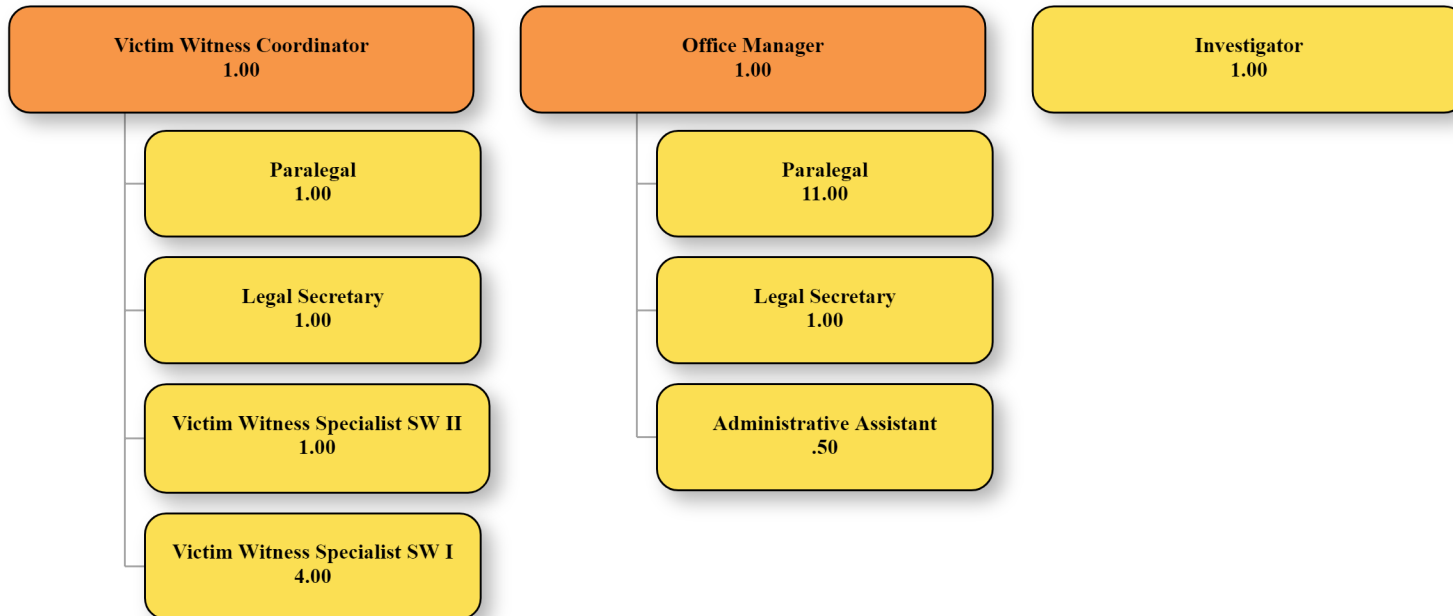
Victim Witness Coordinator
1.00

Paralegal
1.00

Legal Secretary
1.00

Victim Witness Specialist SW II
1.00

Victim Witness Specialist SW I
4.00

Office Manager
1.00

Paralegal
11.00

Legal Secretary
1.00

Administrative Assistant
.50

Investigator
1.00